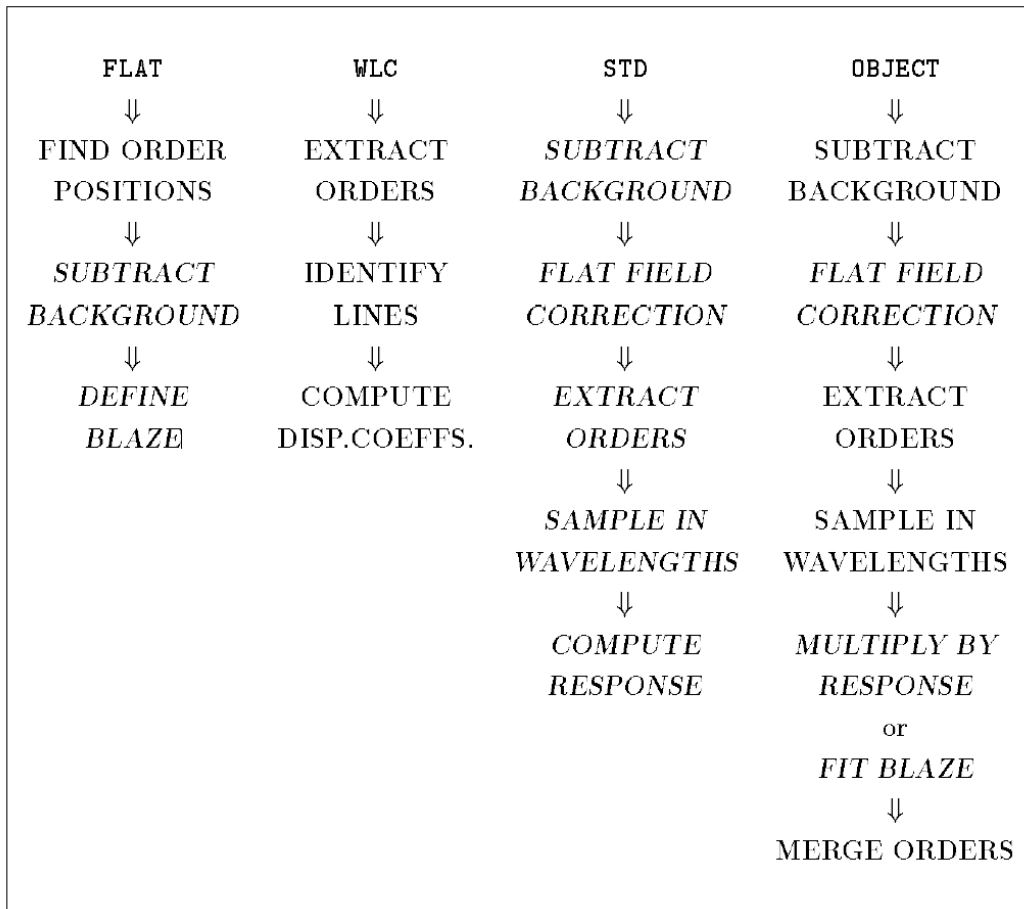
FLAT
⇓
FIND ORDER POSITIONS
⇓
SUBTRACT BACKGROUND
⇓
DEFINE BLAZE

WLC
⇓
EXTRACT ORDERS
⇓
IDENTIFY LINES
⇓
COMPUTE DISP.COEFFS.

STD
⇓
SUBTRACT BACKGROUND
⇓
FLAT FIELD CORRECTION
⇓
EXTRACT ORDERS
⇓
SAMPLE IN WAVELENGTHS
⇓
COMPUTE RESPONSE

OBJECT
⇓
SUBTRACT BACKGROUND
⇓
FLAT FIELD CORRECTION
⇓
EXTRACT ORDERS
⇓
SAMPLE IN WAVELENGTHS
⇓
MULTIPLY BY RESPONSE
or
FIT BLAZE
⇓
MERGE ORDERS